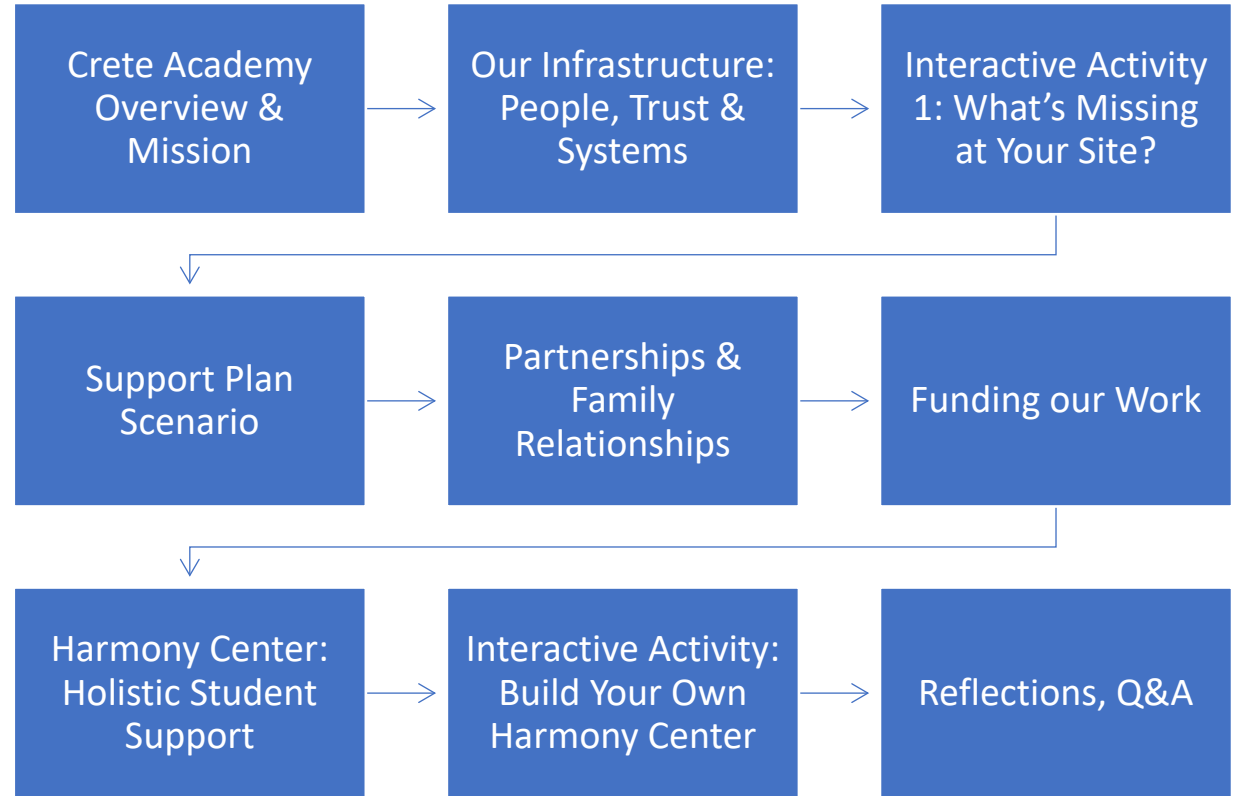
Crete Academy Overview & Mission

Our Infrastructure: People, Trust & Systems

Interactive Activity 1: What’s Missing at Your Site?

Support Plan Scenario

Partnerships & Family Relationships

Funding our Work

Harmony Center: Holistic Student Support

Interactive Activity: Build Your Own Harmony Center

Reflections, Q&A